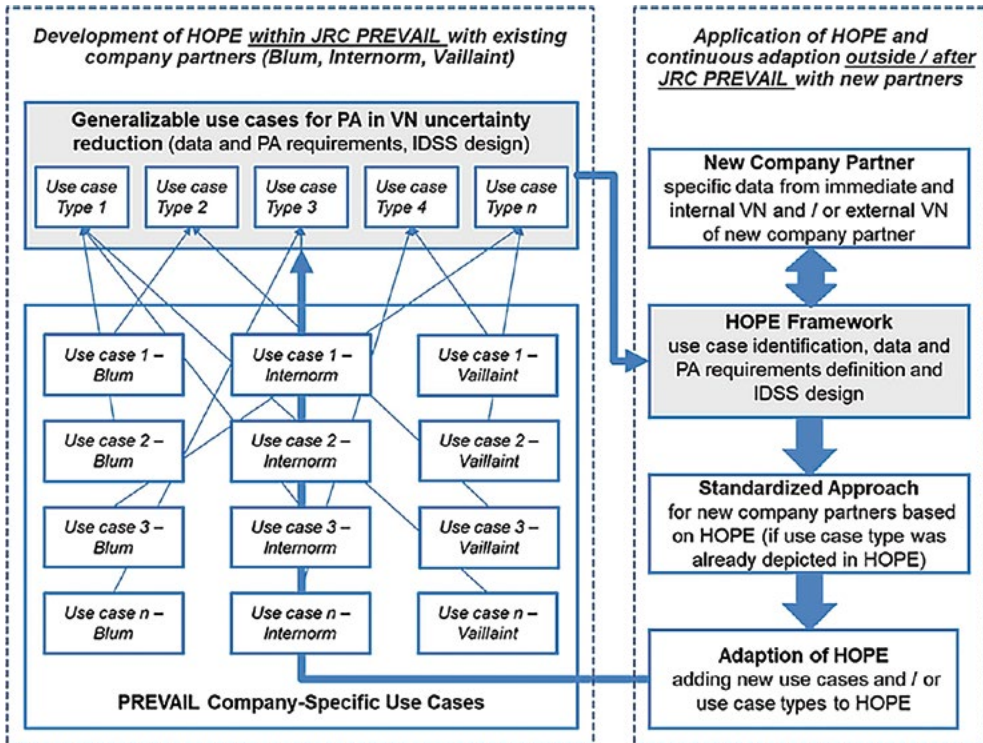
Development of HOPE within JRC PREVAIL with existing company partners (Blum, Internorm, Vaillaint)

Generalizable use cases for PA in VN uncertainty reduction (data and PA requirements, IDSS design)

Use case Type 1

Use case Type 2

Use case Type 3

Use case Type 4

Use case Type n

Use case 1 – Blum

Use case 1 – Internorm

Use case 1 – Vaillaint

Use case 2 – Blum

Use case 2 – Internorm

Use case 2 – Vaillaint

Use case 3 – Blum

Use case 3 – Internorm

Use case 3 – Vaillaint

Use case n – Blum

Use case n – Internorm

Use case n – Vaillaint

PREVAIL Company-Specific Use Cases

Application of HOPE and continuous adaption outside / after JRC PREVAIL with new partners

New Company Partner
specific data from immediate and internal VN and / or external VN of new company partner

HOPE Framework
use case identification, data and PA requirements definition and IDSS design

Standardized Approach
for new company partners based on HOPE (if use case type was already depicted in HOPE)

Adaption of HOPE
adding new use cases and / or use case types to HOPE